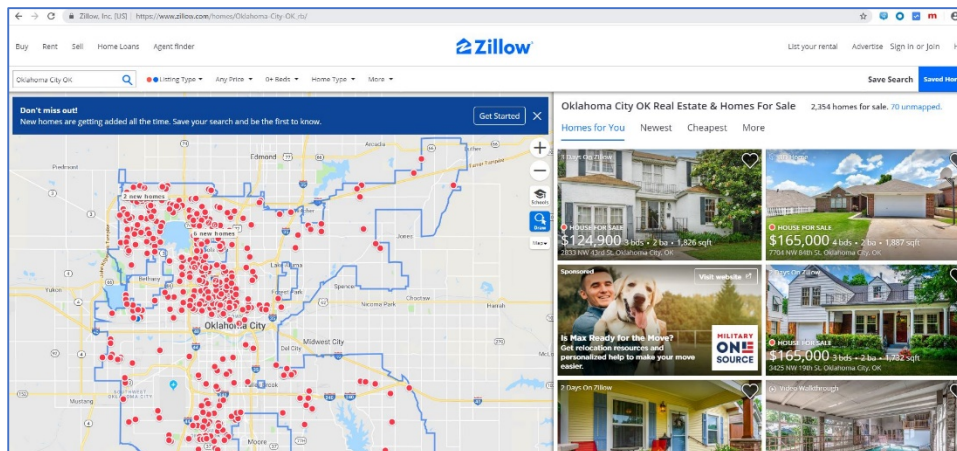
Zillow, Inc. [US] | https://www.zillow.com/homes/Oklahoma-City-OK_rb/

Buy Rent Sell Home Loans Agent finder

Zillow

List your rental Advertise Sign in or Join

Oklahoma City OK

Listing Type ▾ Any Price ▾ 0+ Beds ▾ Home Type ▾ More ▾

Save Search Saved Hor

Don't miss out!
New homes are getting added all the time. Save your search and be the first to know.

Get Started

Edmond
2 new homes
6 new homes
Jones
Bethany
Spencer
Yukon
Nicoma Park
Choctaw
Harrah
Oklahoma City
Midwest City
Del City
Moore

Schools
Draw
Filter

Oklahoma City OK Real Estate & Homes For Sale 2,354 homes for sale. 70 unmapped.

Homes for You Newest Cheapest More

1 Days On Zillow
HOUSE FOR SALE
$124,900 3 bds • 2 ba • 1,826 sqft
2833 NW 43rd St, Oklahoma City, OK

HOUSE FOR SALE
$165,000 4 bds • 2 ba • 1,887 sqft
7704 NW 84th St, Oklahoma City, OK

Sponsored
Visit website
Is Max Ready for the Move?
Get relocation resources and personalized help to make your move easier.
MILITARY ONE SOURCE

Days On Zillow
HOUSE FOR SALE
$165,000 3 bds • 2 ba • 1,732 sqft
3425 NW 19th St, Oklahoma City, OK

2 Days On Zillow

Video Walkthrough